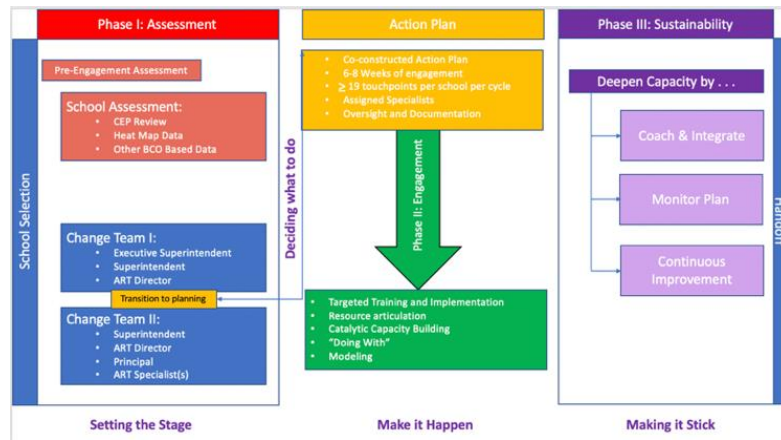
Phase I: Assessment

Action Plan

Phase III: Sustainability

School Selection

Pre-Engagement Assessment

School Assessment:
- CEP Review
- Heat Map Data
- Other BCO Based Data

Change Team I:
- Executive Superintendent
- Superintendent
- ART Director

Transition to planning

Change Team II:
- Superintendent
- ART Director
- Principal
- ART Specialist(s)

Deciding what to do

- Co-constructed Action Plan
- 6-8 Weeks of engagement
- $\geq$ 19 touchpoints per school per cycle
- Assigned Specialists
- Oversight and Documentation

Phase II: Engagement

- Targeted Training and Implementation
- Resource articulation
- Catalytic Capacity Building
- "Doing With"
- Modeling

Deepen Capacity by . . .

Coach & Integrate

Monitor Plan

Continuous Improvement

Handoff

Setting the Stage

Make it Happen

Making it Stick